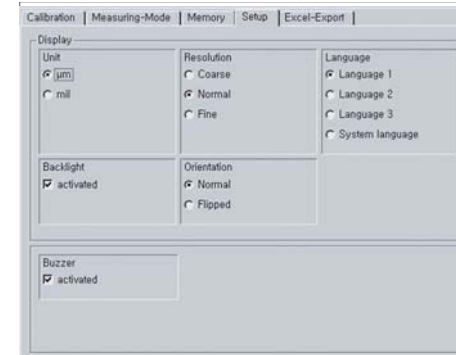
Calibration | Measuring-Mode | Memory | Setup | Excel-Export

Display

Unit
µm
mil

Resolution
Coarse
Normal
Fine

Language
Language 1
Language 2
Language 3
System language

Backlight
activated

Orientation
Normal
Flipped

Buzzer
activated